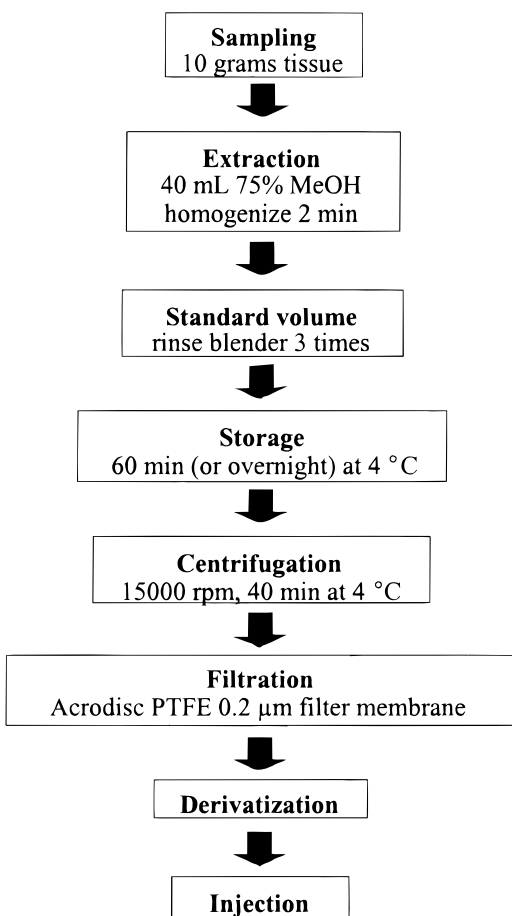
Sampling
10 grams tissue

Extraction
40 mL 75% MeOH
homogenize 2 min

Standard volume
rinse blender 3 times

Storage
60 min (or overnight) at 4 °C

Centrifugation
15000 rpm, 40 min at 4 °C

Filtration
Acrodisc PTFE 0.2 μm filter membrane

Derivatization

Injection